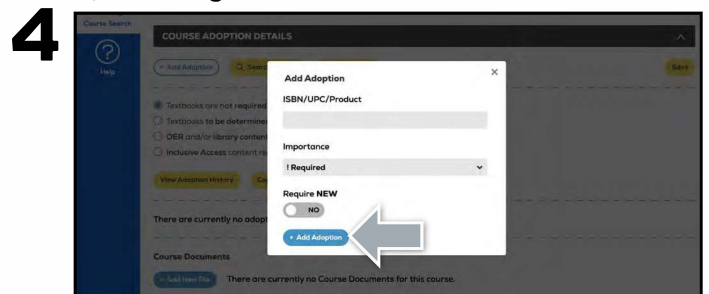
4

Course Search

Help

COURSE ADOPTION DETAILS

+ Add Adoption

Q Searc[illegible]

Save

Textbooks are not required

Textbooks to be determine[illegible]

OER and/or library conten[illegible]

Inclusive Access content re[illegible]

View Adoption History

Co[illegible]

There are currently no adop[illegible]

Course Documents

+ Add New File

There are currently no Course Documents for this course.

Add Adoption

×

ISBN/UPC/Product

Importance

! Required

Require NEW

NO

+ Add Adoption